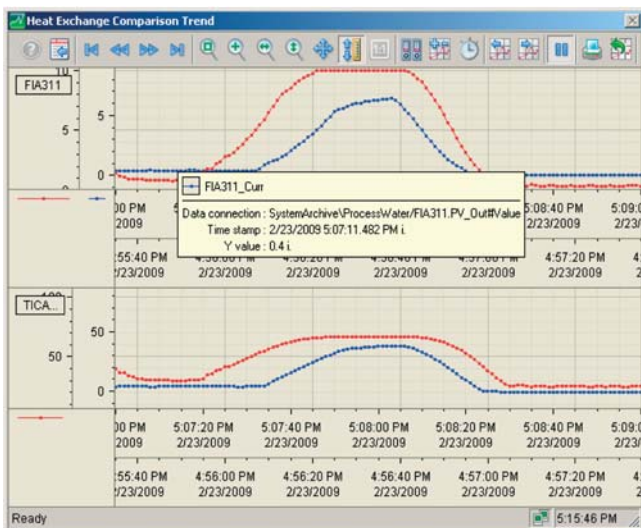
Heat Exchange Comparison Trend

10
FIA311
5
0

FIA311_Curr
Data connection : SystemArchive\ProcessWater\FIA311.PV_Out#Value
Time stamp : 2/23/2009 5:07:11.482 PM i.
Y value : 0.4 i.

)0 PM
2009
5:08:40 PM
2/23/2009
5:09:0
2/23/2009

:55:40 PM
/23/2009
4:57:20 PM
2/23/2009

TICA...
100
50
0

)0 PM
2009
5:07:20 PM
2/23/2009
5:07:40 PM
2/23/2009
5:08:00 PM
2/23/2009
5:08:20 PM
2/23/2009
5:08:40 PM
2/23/2009
5:09:0
2/23/2009

:55:40 PM
/23/2009
4:56:00 PM
2/23/2009
4:56:20 PM
2/23/2009
4:56:40 PM
2/23/2009
4:57:00 PM
2/23/2009
4:57:20 PM
2/23/2009

Ready
5:15:46 PM